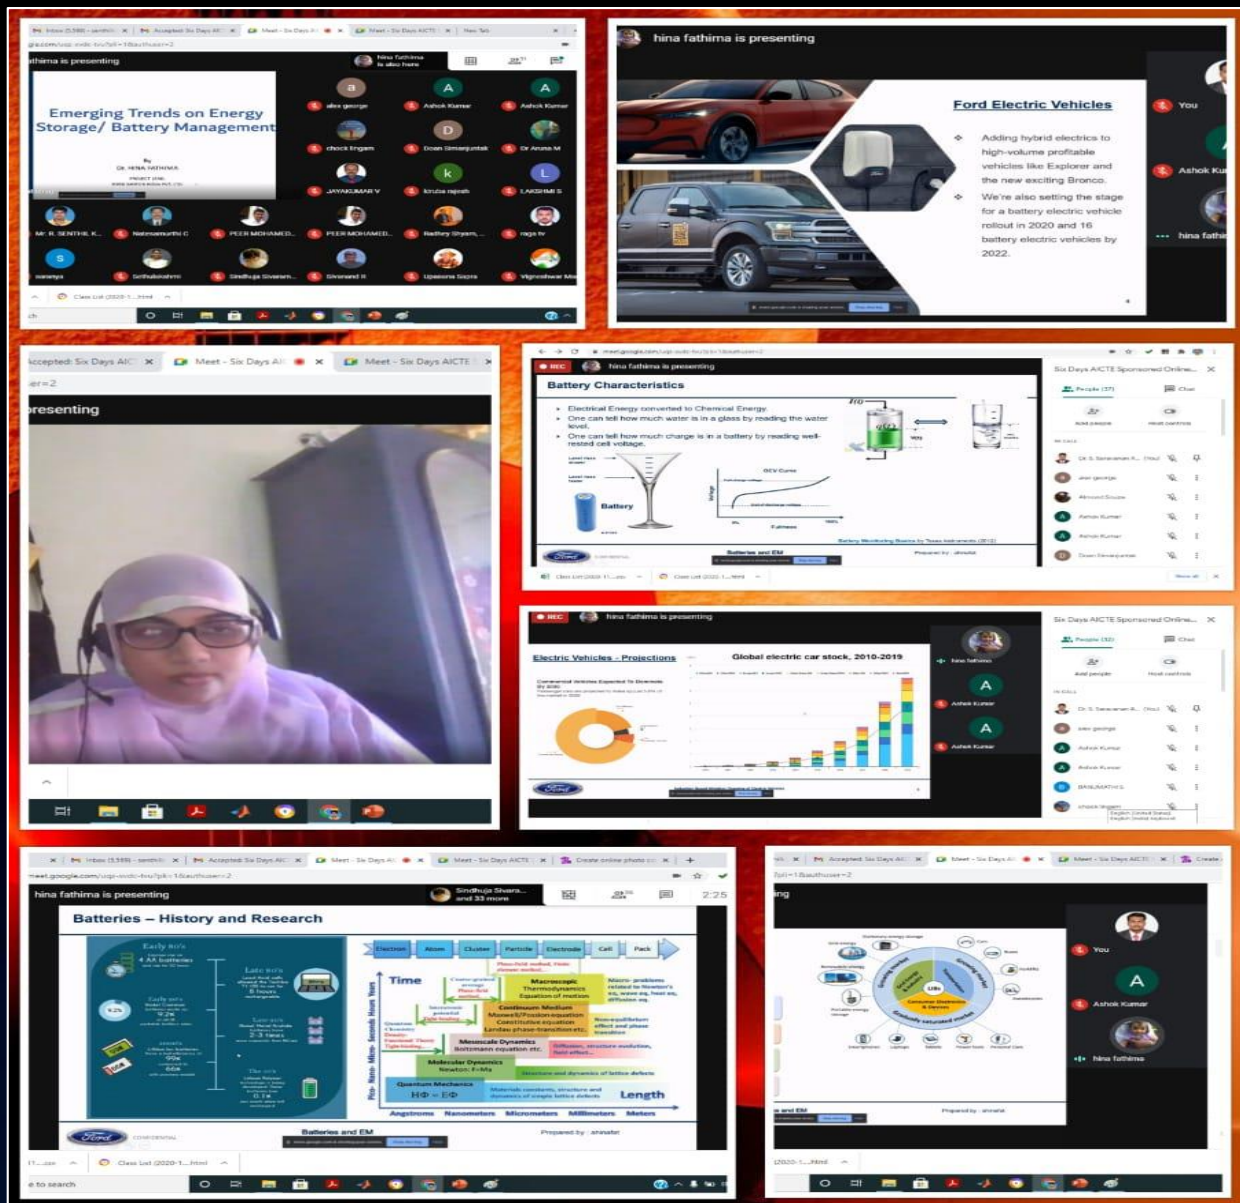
M Inbox (1,598) - senthil | M Accepted: Six Days AIC | Meet - Six Days A | Meet - Six Days AICTE | New Tab

gle.com/uqc-ovdc-hvu?pli=1&authuser=2

fathima is presenting

hina fathima is also here

Emerging Trends on Energy Storage/ Battery Management

By
Dr. HINA FATHIMA

alex george
Ashok Kumar
Ashok Kumar
chock lingam
Doan Umanjuntak
Dr Aruna M
JAYAKUMAR V
kruba rajesh
LAKSHMI S
Mr. R. SENTHIL K...
Natesamurthi C
PEER MOHAMED...
PEER MOHAMED...
Radhey Shyam,...
ragu tv
saranya
Sethulakshmi
Sindhuja Sivaram...
Sivanand R
Upasana Sapra
Vigneshwar Mo

Class List (2020-1....html

hina fathima is presenting

Ford Electric Vehicles

Adding hybrid electrics to high-volume profitable vehicles like Explorer and the new exciting Bronco.

We're also setting the stage for a battery electric vehicle rollout in 2020 and 16 battery electric vehicles by 2022.

You
Ashok Ku
hina fathi

Accepted: Six Days AIC | Meet - Six Days AI | Meet - Six Days AICTE

er=2

presenting

meet.google.com/uqc-ovdc-hvu?pli=1&authuser=2

REC hina fathima is presenting

Battery Characteristics

Electrical Energy converted to Chemical Energy.
One can tell how much water is in a glass by reading the water level.
One can tell how much charge is in a battery by reading well-rested cell voltage.

Battery
OCV Curve

Batteries and EM

Six Days AICTE Sponsored Online...
People (37)
Chat
Add people
Host controls
Dr. S. Saravanan R... (You)
alex george
Almond Souza
Ashok Kumar
Ashok Kumar
Doan Umanjuntak

Class List (2020-1....htm

REC hina fathima is presenting

Electric Vehicles - Projections

Global electric car stock, 2010-2019

hina fathima
Ashok Kumar
Ashok Kumar

Six Days AICTE Sponsored Online...
People (32)
Chat
Add people
Host controls
Dr. S. Saravanan R... (You)
alex george
Ashok Kumar
Ashok Kumar
BANUMATHI S
chock lingam

M Inbox (1,598) - senthil | M Accepted: Six Days AIC | Meet - Six Days A | Meet - Six Days AICTE | Create online photo co

meet.google.com/uqc-ovdc-hvu?pli=1&authuser=2

hina fathima is presenting

Sindhuja Sivara... and 33 more

2:25

Batteries – History and Research

Early 80's
Late 80's
Early 90's
Late 90's
The 00's

Electron | Atom | Cluster | Particle | Electrode | Cell | Pack

Time

Macroscopic Thermodynamics Equation of motion
Continuum Medium Maxwell/Poisson equation Constitutive equation Landau phase-transition etc.
Mesoscale Dynamics Boltzmann equation etc.
Molecular Dynamics Newton: F=Ma
Quantum Mechanics $H\Phi = E\Phi$

Length

Angstroms | Nanometers | Micrometers | Millimeters | Meters

Batteries and EM

Prepared by : ahmadz

Class List (2020-1....html

to search

M Accepted: Six Days AIC | Meet - Six Days AI | Meet - Six Days AICTE | Create

?pli=1&authuser=2

ing

You
Ashok Kumar
hina fathima

Consumer Electronics & Devices

s and EM

Prepared by : ahmadz

2020-1....html